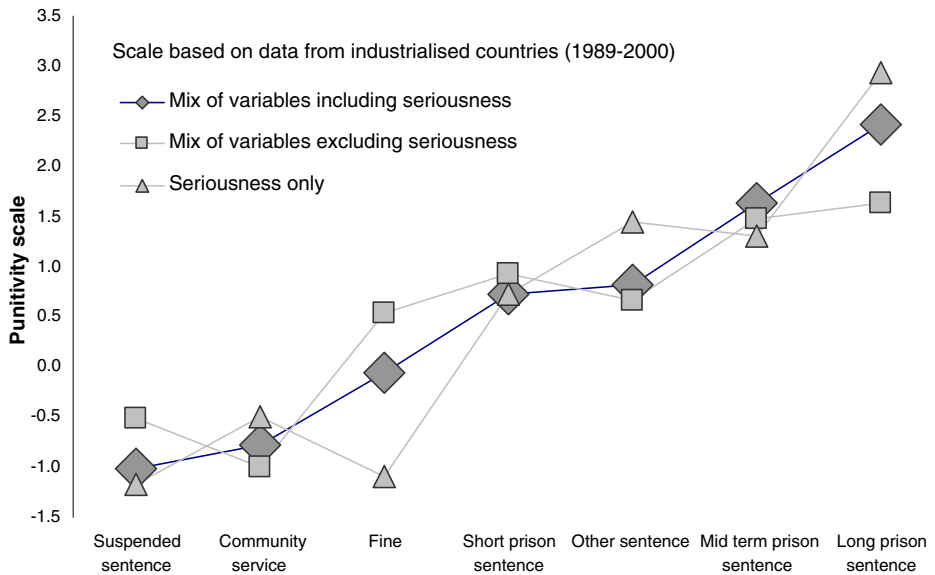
Scale based on data from industrialised countries (1989-2000)

Mix of variables including seriousness

Mix of variables excluding seriousness

Seriousness only

Punitivity scale

3.5
3.0
2.5
2.0
1.5
1.0
0.5
0.0
-0.5
-1.0
-1.5

Suspended sentence

Community service

Fine

Short prison sentence

Other sentence

Mid term prison sentence

Long prison sentence